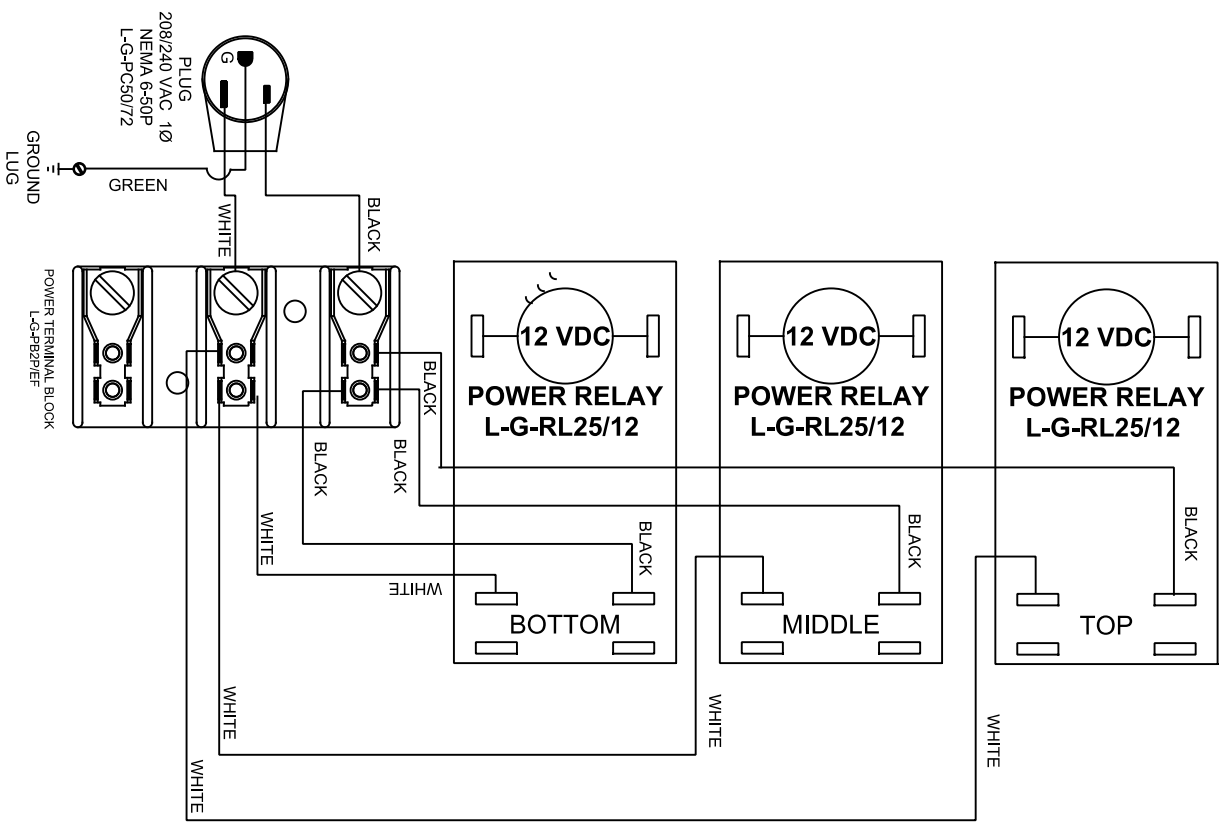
PLUG
208/240 VAC 1Ø
NEMA 6-50P
L-G-PC50/72

G

GROUND LUG

GREEN

WHITE

BLACK

POWER TERMINAL BLOCK
L-G-PB2P/EF

12 VDC
POWER RELAY
L-G-RL25/12

12 VDC
POWER RELAY
L-G-RL25/12

12 VDC
POWER RELAY
L-G-RL25/12

BLACK
BLACK
BLACK
BLACK

WHITE
WHITE

BLACK
BLACK
BLACK

BOTTOM
MIDDLE
TOP

WHITE
WHITE
WHITE
WHITE